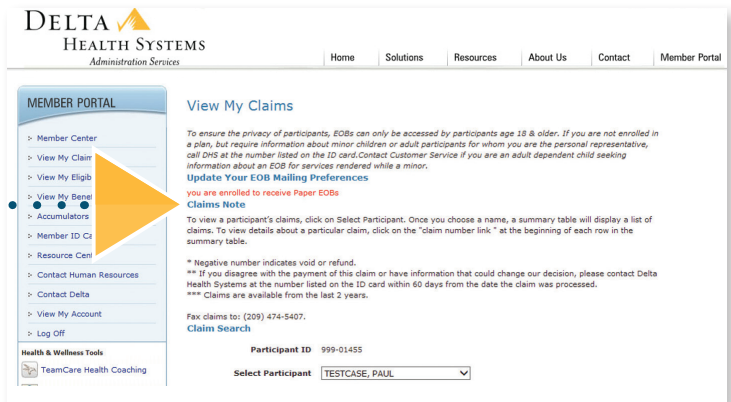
DELTA
HEALTH SYSTEMS
Administration Services

Home | Solutions | Resources | About Us | Contact | Member Portal

MEMBER PORTAL

Member Center
View My Claim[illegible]
View My Eligib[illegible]
View My Benef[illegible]
Accumulators
Member ID Ca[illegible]
Resource Cent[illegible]
Contact Human Resources
Contact Delta
View My Account
Log Off

Health & Wellness Tools
TeamCare Health Coaching

View My Claims

To ensure the privacy of participants, EOBs can only be accessed by participants age 18 & older. If you are not enrolled in a plan, but require information about minor children or adult participants for whom you are the personal representative, call DHS at the number listed on the ID card.Contact Customer Service if you are an adult dependent child seeking information about an EOB for services rendered while a minor.

Update Your EOB Mailing Preferences

you are enrolled to receive Paper EOBs

Claims Note

To view a participant's claims, click on Select Participant. Once you choose a name, a summary table will display a list of claims. To view details about a particular claim, click on the "claim number link " at the beginning of each row in the summary table.

* Negative number indicates void or refund.
** If you disagree with the payment of this claim or have information that could change our decision, please contact Delta Health Systems at the number listed on the ID card within 60 days from the date the claim was processed.
*** Claims are available from the last 2 years.

Fax claims to: (209) 474-5407.

Claim Search

Participant ID 999-01455

Select Participant TESTCASE, PAUL